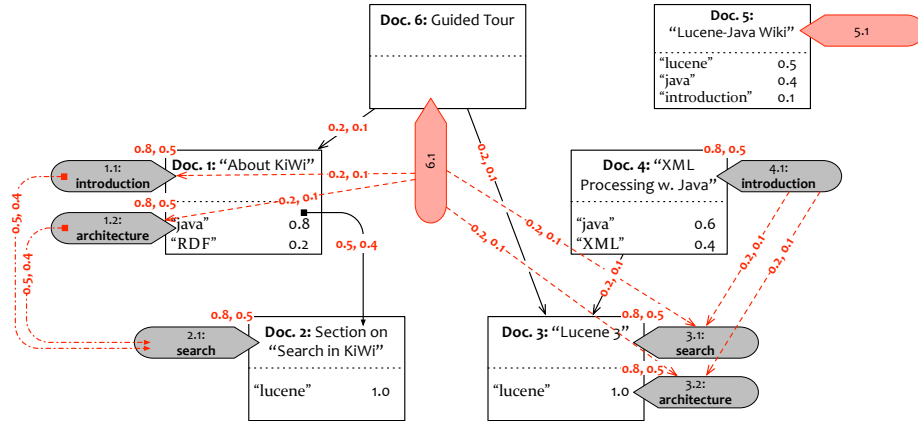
Doc. 6: Guided Tour

Doc. 5: “Lucene-Java Wiki”

“lucene” 0.5
“java” 0.4
“introduction” 0.1

5.1

6.1

0.2, 0.1

0.8, 0.5

Doc. 1: “About KiWi”

1.1: introduction

1.2: architecture

“java” 0.8
“RDF” 0.2

0.2, 0.1

0.8, 0.5

0.2, 0.1

0.5, 0.4

0.5, 0.4

0.5, 0.4

0.2, 0.1

0.8, 0.5

Doc. 4: “XML Processing w. Java”

4.1: introduction

“java” 0.6
“XML” 0.4

0.2, 0.1

0.2, 0.1

0.2, 0.1

0.2, 0.1

0.2, 0.1

0.8, 0.5

2.1: search

Doc. 2: Section on “Search in KiWi”

“lucene” 1.0

0.8, 0.5

Doc. 3: “Lucene 3”

3.1: search

0.8, 0.5

3.2: architecture

“lucene” 1.0